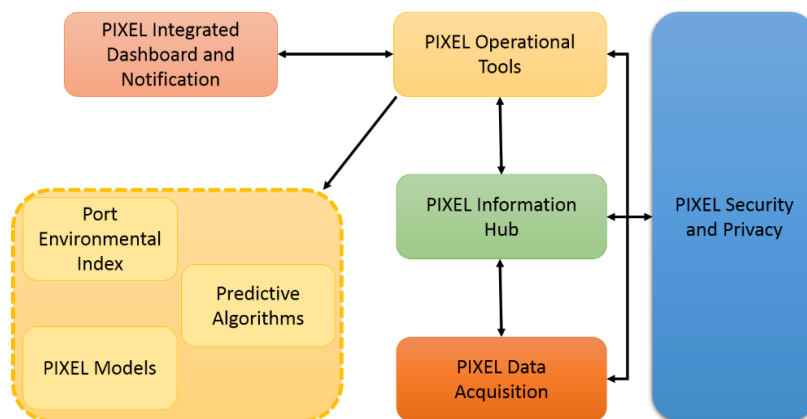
PIXEL Integrated Dashboard and Notification

PIXEL Operational Tools

Port Environmental Index

Predictive Algorithms

PIXEL Models

PIXEL Information Hub

PIXEL Data Acquisition

PIXEL Security and Privacy